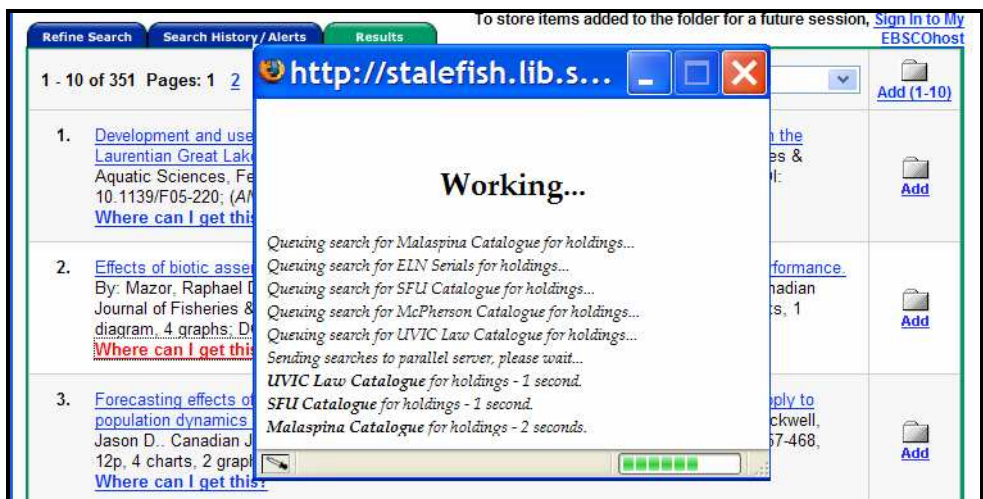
Refine Search | Search History / Alerts | Results

To store items added to the folder for a future session, Sign In to My EBSCOhost

1 - 10 of 351 Pages: 1 2

Add (1-10)

1. Development and use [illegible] the Laurentian Great Lak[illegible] Aquatic Sciences, Fe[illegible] es & 10.1139/F05-220; (A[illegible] I:
Where can I get this

Add

2. Effects of biotic asse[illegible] formance. By: Mazor, Raphael D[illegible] Journal of Fisheries &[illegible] nadian diagram, 4 graphs; D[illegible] s, 1
Where can I get this

Add

3. Forecasting effects o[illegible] ply to population dynamics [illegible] ckwell, Jason D.. Canadian J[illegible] 57-468, 12p, 4 charts, 2 graph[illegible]
Where can I get this?

Add

http://stalefish.lib.s...

Working...

Queuing search for Malaspina Catalogue for holdings...
Queuing search for ELN Serials for holdings...
Queuing search for SFU Catalogue for holdings...
Queuing search for McPherson Catalogue for holdings...
Queuing search for UVIC Law Catalogue for holdings...
Sending searches to parallel server, please wait...
UVIC Law Catalogue for holdings - 1 second.
SFU Catalogue for holdings - 1 second.
Malaspina Catalogue for holdings - 2 seconds.